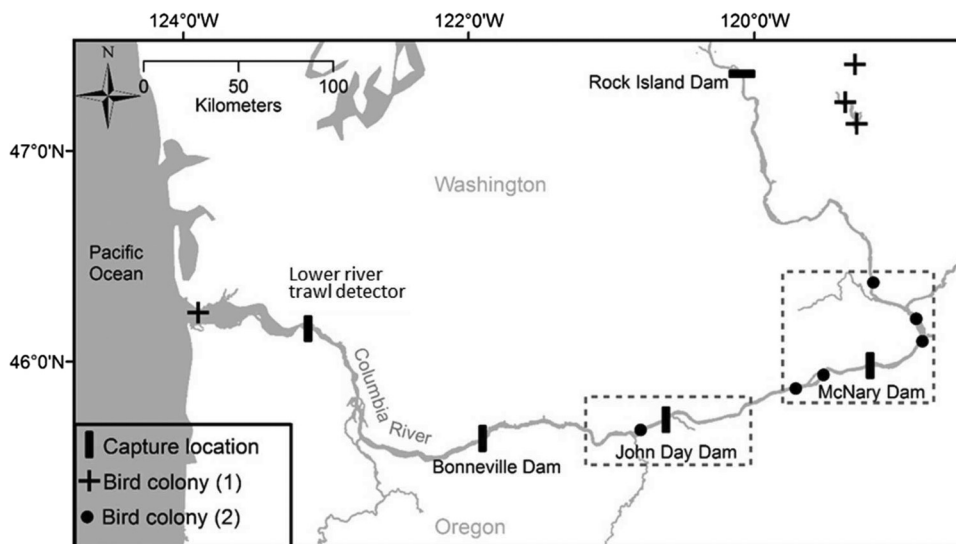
124°0'W
122°0'W
120°0'W
N
0 50 100
Kilometers
Rock Island Dam
47°0'N
Washington
Pacific Ocean
Lower river trawl detector
46°0'N
Columbia River
McNary Dam
Capture location
Bird colony (1)
Bird colony (2)
Bonneville Dam
John Day Dam
Oregon